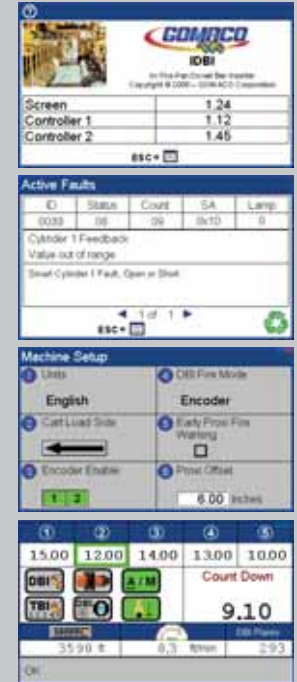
GOMACO
IDBI
In-The-Pan Dowel Bar Inserter
Copyright © 2008 – GOMACO Corporation

| Screen | 1.24 |
|---|---|
| Controller 1 | 1.12 |
| Controller 2 | 1.45 |

ESC=

Active Faults

| ID | Status | Count | SA | Lamp |
|---|---|---|---|---|
| 0039 | 08 | 09 | 0x1D | 0 |

Cylinder 1 Feedback
Value out of range

Smart Cylinder 1 Fault, Open or Short

1 of 1
ESC=

Machine Setup
1 Units
English
4 DBI Fire Mode
Encoder
2 Cart Load Side
5 Early Prox Fire Warning
3 Encoder Enable
1 2
6 Prox Offset
6.00 inches

| ① | ② | ③ | ④ | ⑤ |
|---|---|---|---|---|
| 15.00 | 12.00 | 14.00 | 13.00 | 10.00 |

DBI
A/M
Count Down
TBI
9.10
3598 ft
8.3 ft/min
DBI Planes
293
OK